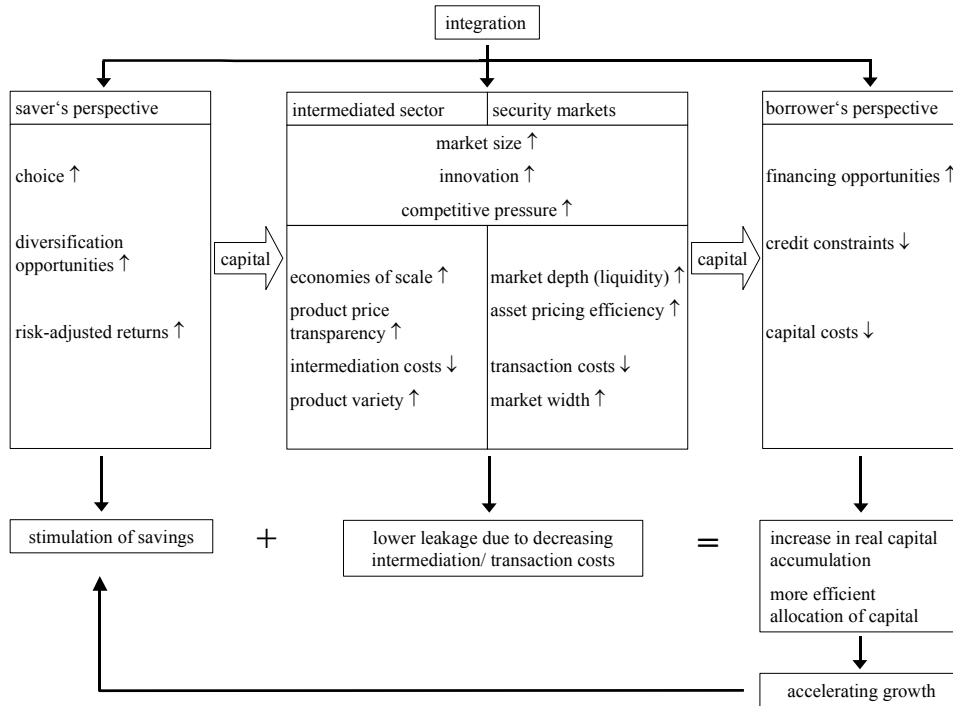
integration

saver‘s perspective

choice ↑

diversification opportunities ↑

risk-adjusted returns ↑

capital

intermediated sector

security markets

market size ↑

innovation ↑

competitive pressure ↑

economies of scale ↑

product price transparency ↑

intermediation costs ↓

product variety ↑

market depth (liquidity) ↑

asset pricing efficiency ↑

transaction costs ↓

market width ↑

capital

borrower‘s perspective

financing opportunities ↑

credit constraints ↓

capital costs ↓

stimulation of savings

+

lower leakage due to decreasing intermediation/ transaction costs

=

increase in real capital accumulation

more efficient allocation of capital

accelerating growth